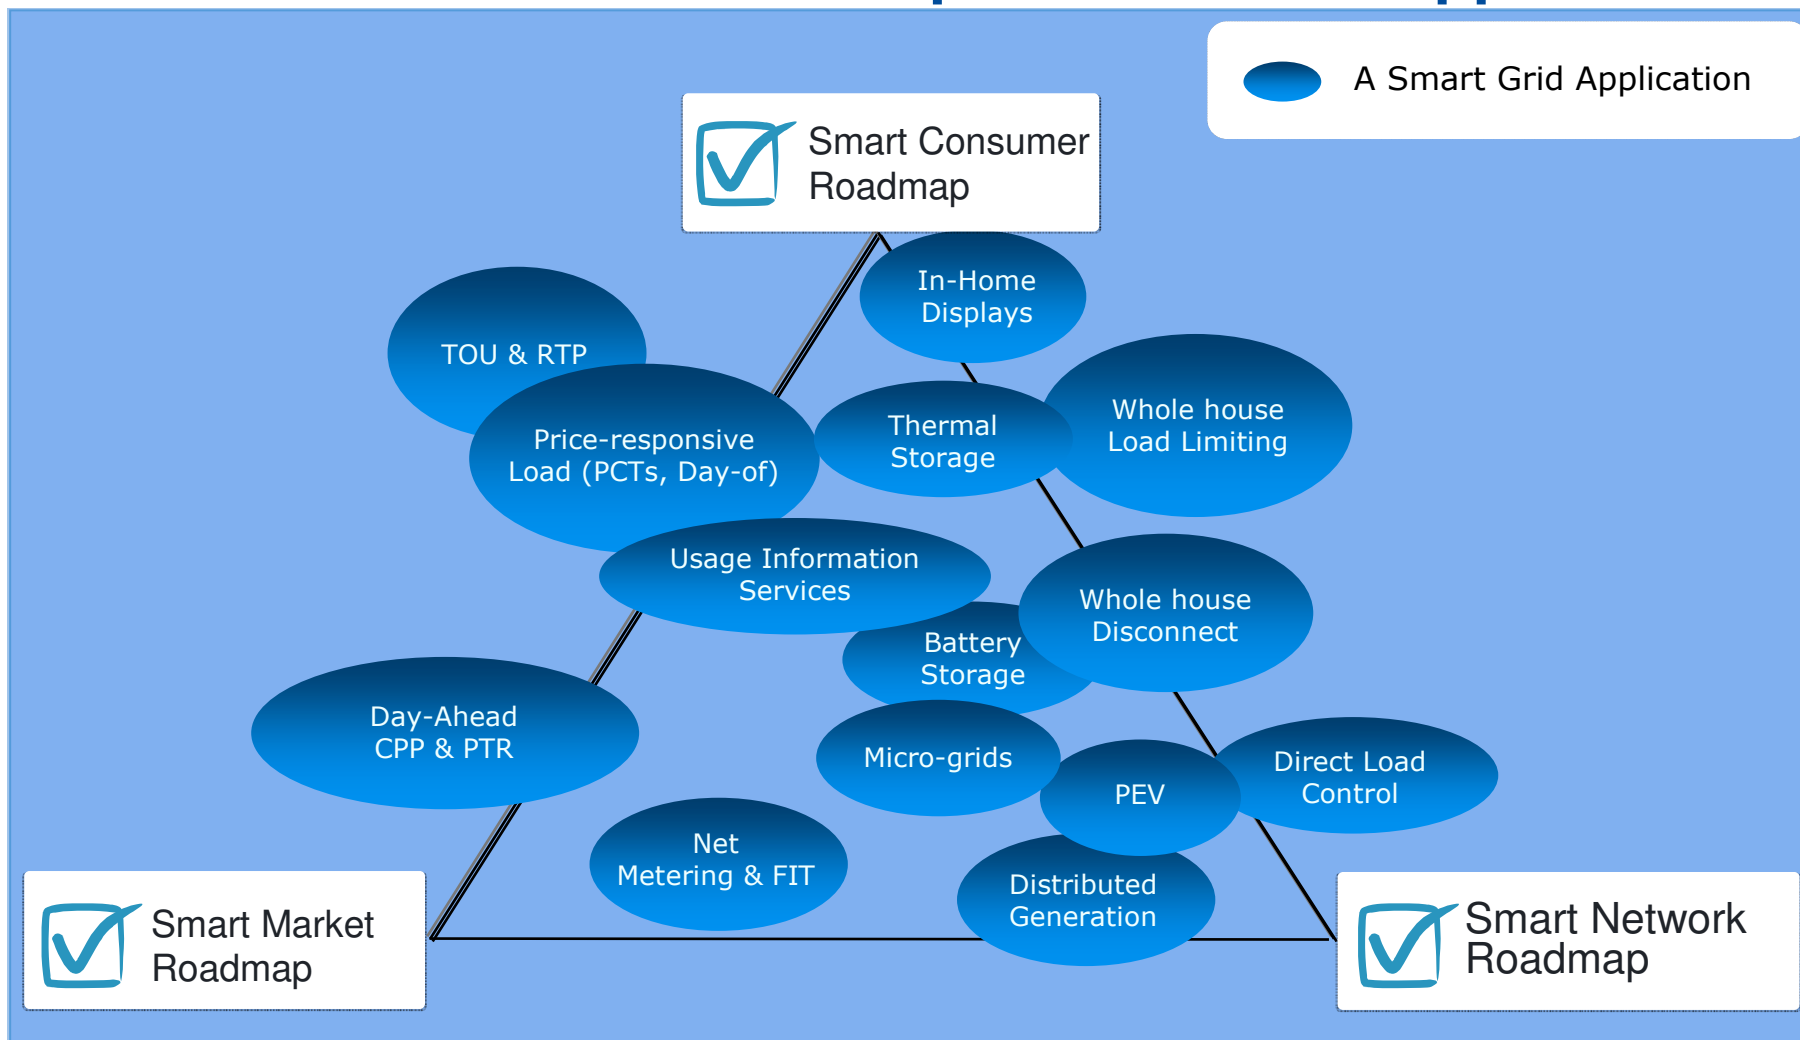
A Smart Grid Application

Smart Consumer Roadmap

In-Home Displays

TOU & RTP

Price-responsive Load (PCTs, Day-of)

Thermal Storage

Whole house Load Limiting

Usage Information Services

Whole house Disconnect

Battery Storage

Day-Ahead CPP & PTR

Micro-grids

PEV

Direct Load Control

Net Metering & FIT

Distributed Generation

Smart Market Roadmap

Smart Network Roadmap